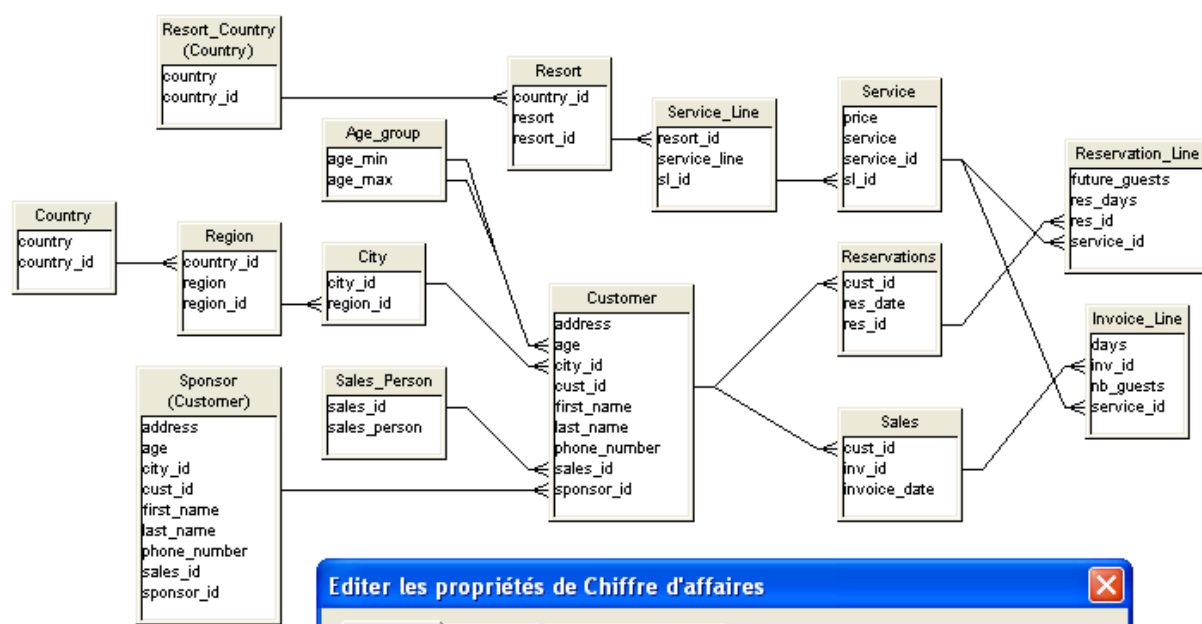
Resort_Country (Country)
country
country_id

Resort
country_id
resort
resort_id

Service_Line
resort_id
service_line
sl_id

Service
price
service
service_id
sl_id

Reservation_Line
future_guests
res_days
res_id
service_id

Age_group
age_min
age_max

Country
country
country_id

Region
country_id
region
region_id

City
city_id
region_id

Reservations
cust_id
res_date
res_id

Customer
address
age
city_id
cust_id
first_name
last_name
phone_number
sales_id
sponsor_id

Invoice_Line
days
inv_id
nb_guests
service_id

Sponsor (Customer)
address
age
city_id
cust_id
first_name
last_name
phone_number
sales_id
sponsor_id

Sales_Person
sales_id
sales_person

Sales
cust_id
inv_id
invoice_date

Editer les propriétés de Chiffre d'affaires